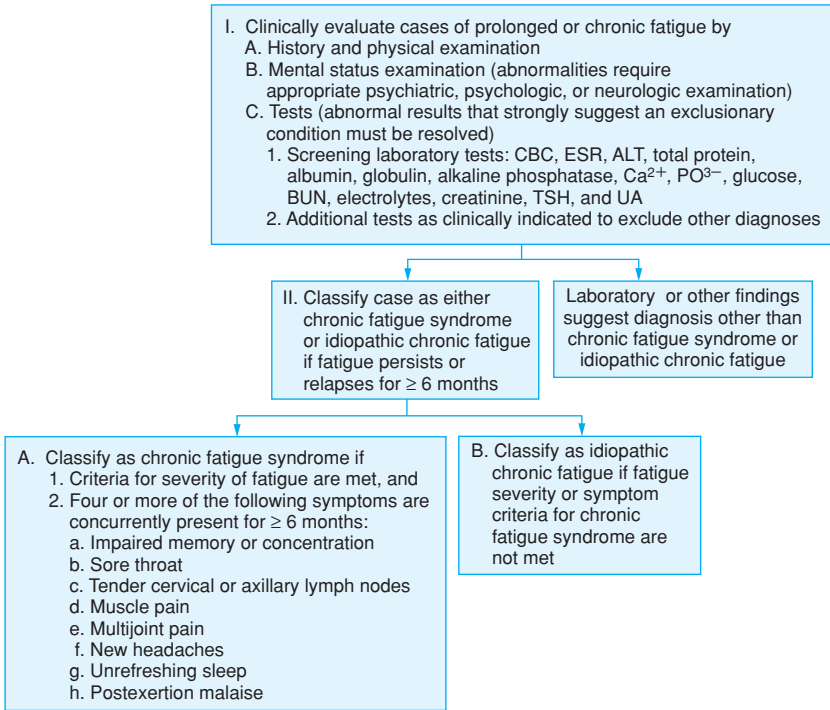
I. Clinically evaluate cases of prolonged or chronic fatigue by
A. History and physical examination
B. Mental status examination (abnormalities require appropriate psychiatric, psychologic, or neurologic examination)
C. Tests (abnormal results that strongly suggest an exclusionary condition must be resolved)
1. Screening laboratory tests: CBC, ESR, ALT, total protein, albumin, globulin, alkaline phosphatase, $Ca^{2+}$, $PO^{3-}$, glucose, BUN, electrolytes, creatinine, TSH, and UA
2. Additional tests as clinically indicated to exclude other diagnoses

II. Classify case as either chronic fatigue syndrome or idiopathic chronic fatigue if fatigue persists or relapses for $\geq 6$ months

Laboratory or other findings suggest diagnosis other than chronic fatigue syndrome or idiopathic chronic fatigue

A. Classify as chronic fatigue syndrome if
1. Criteria for severity of fatigue are met, and
2. Four or more of the following symptoms are concurrently present for $\geq 6$ months:
a. Impaired memory or concentration
b. Sore throat
c. Tender cervical or axillary lymph nodes
d. Muscle pain
e. Multijoint pain
f. New headaches
g. Unrefreshing sleep
h. Postexertion malaise

B. Classify as idiopathic chronic fatigue if fatigue severity or symptom criteria for chronic fatigue syndrome are not met